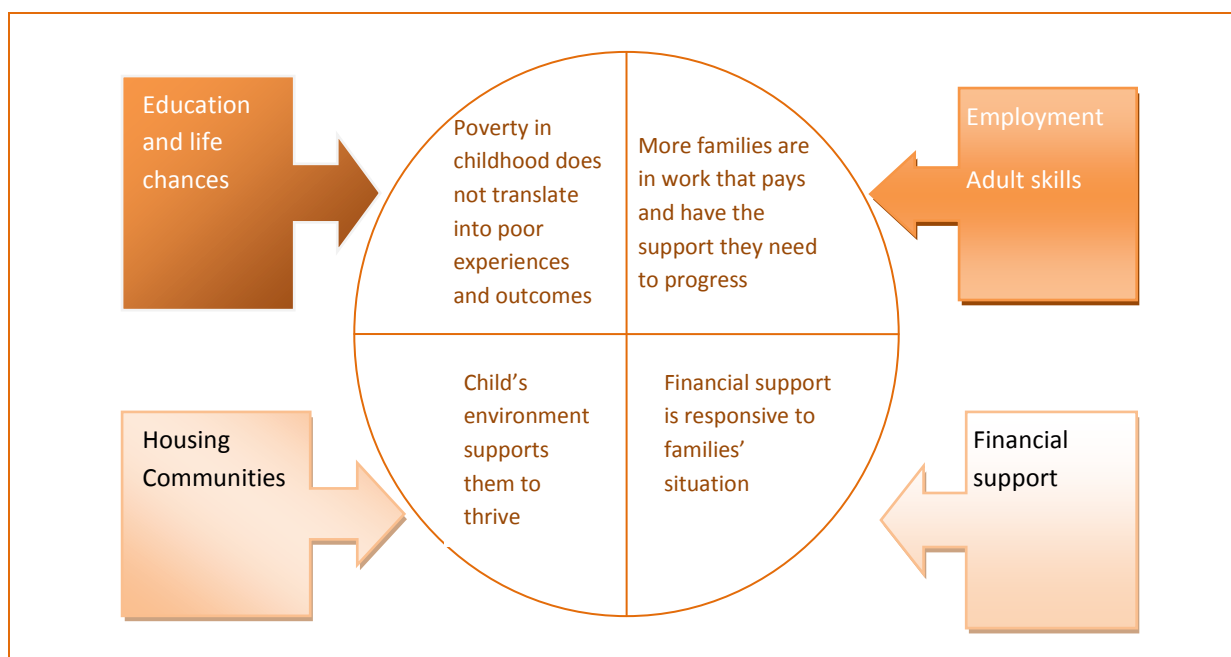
Education and life chances

Poverty in childhood does not translate into poor experiences and outcomes

More families are in work that pays and have the support they need to progress

Employment

Adult skills

Housing Communities

Child's environment supports them to thrive

Financial support is responsive to families' situation

Financial support